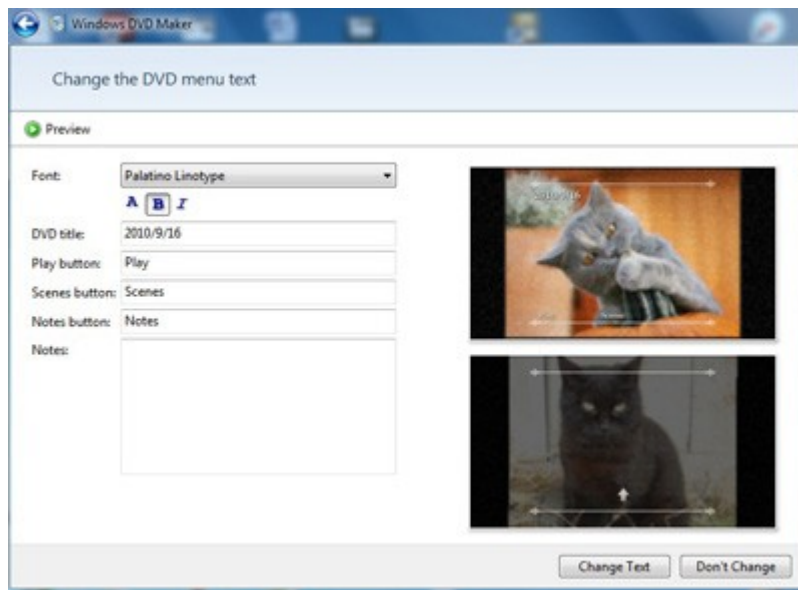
Windows DVD Maker

Change the DVD menu text

Preview

Font: Palatino Linotype

A B I

DVD title: 2010/9/16

Play button: Play

Scenes button: Scenes

Notes button: Notes

Notes:

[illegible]

Change Text

Don't Change